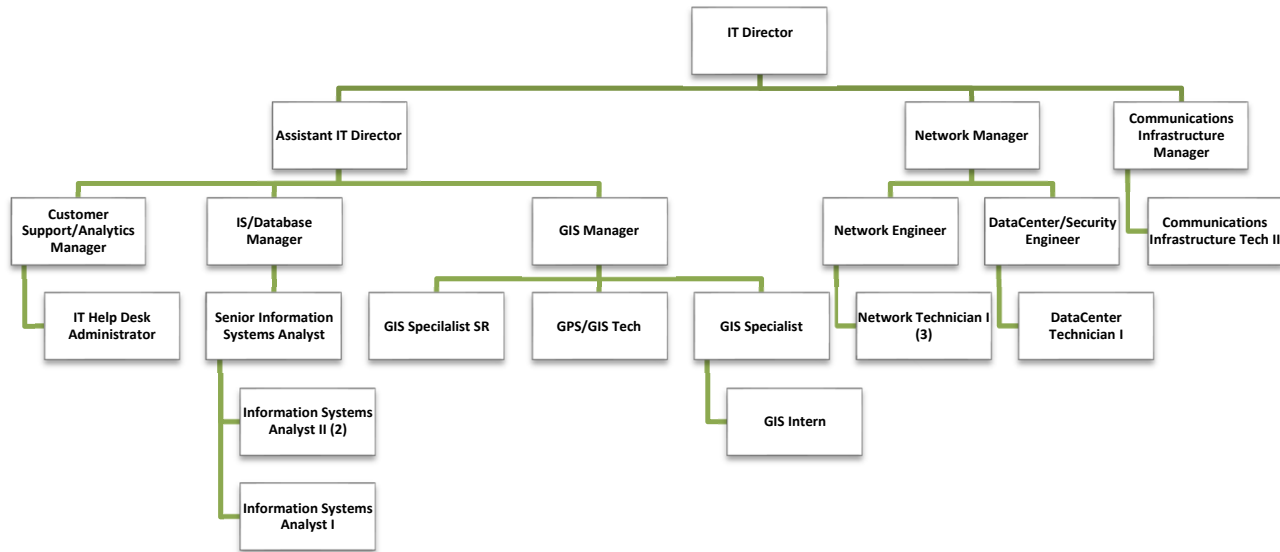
IT Director

Assistant IT Director

Network Manager

Communications Infrastructure Manager

Customer Support/Analytics Manager

IS/Database Manager

GIS Manager

Network Engineer

DataCenter/Security Engineer

Communications Infrastructure Tech II

IT Help Desk Administrator

Senior Information Systems Analyst

GIS Specilalist SR

GPS/GIS Tech

GIS Specialist

Network Technician I (3)

DataCenter Technician I

Information Systems Analyst II (2)

GIS Intern

Information Systems Analyst I